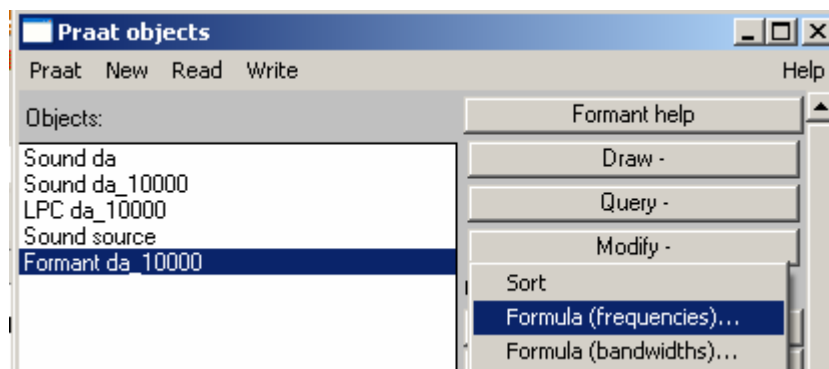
Praat objects

Praat New Read Write Help

Objects:

Sound da
Sound da_10000
LPC da_10000
Sound source
Formant da_10000

Formant help

Draw -

Query -

Modify -

Sort

Formula (frequencies)...

Formula (bandwidths)...